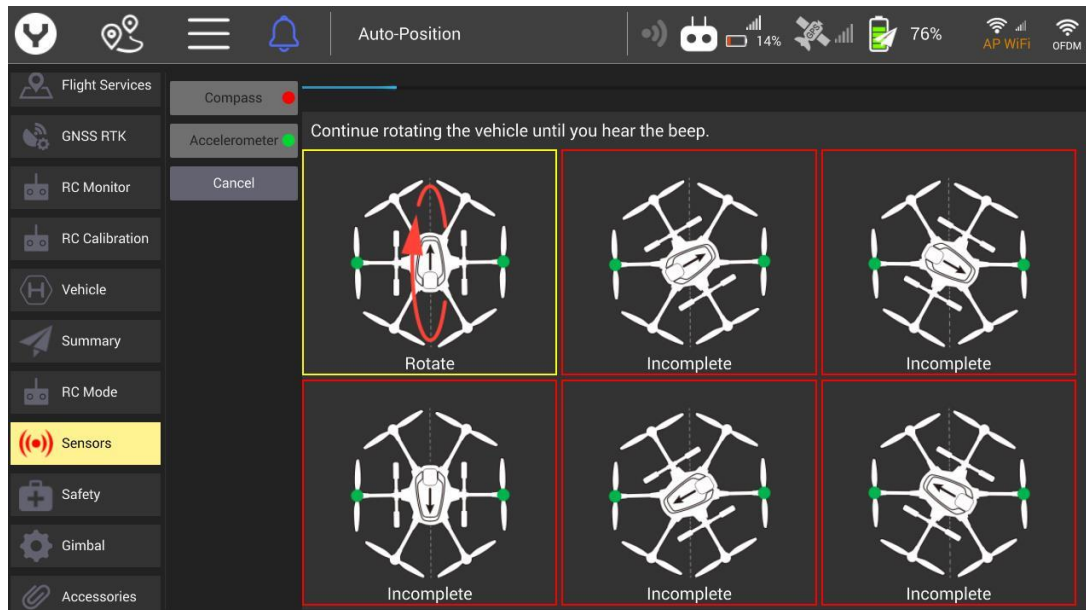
Auto-Position

14%

76%

AP WiFi

OFDM

Flight Services

GNSS RTK

RC Monitor

RC Calibration

Vehicle

Summary

RC Mode

Sensors

Safety

Gimbal

Accessories

Compass

Accelerometer

Cancel

Continue rotating the vehicle until you hear the beep.

Rotate

Incomplete

Incomplete

Incomplete

Incomplete

Incomplete